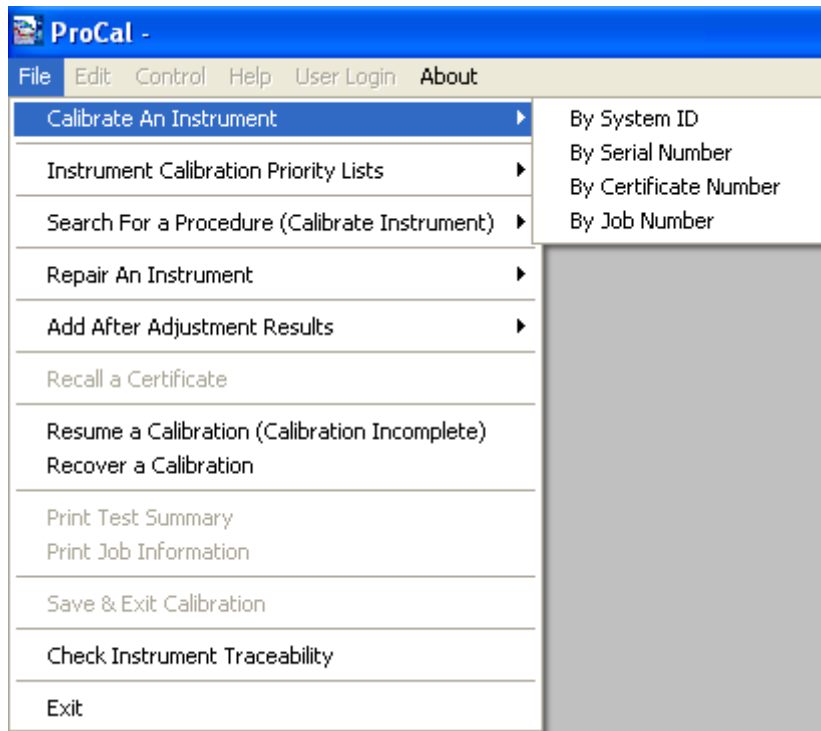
ProCal -

File Edit Control Help User Login About

Calibrate An Instrument

By System ID
By Serial Number
By Certificate Number
By Job Number

Instrument Calibration Priority Lists

Search For a Procedure (Calibrate Instrument)

Repair An Instrument

Add After Adjustment Results

Recall a Certificate

Resume a Calibration (Calibration Incomplete)
Recover a Calibration

Print Test Summary
Print Job Information

Save & Exit Calibration

Check Instrument Traceability

Exit